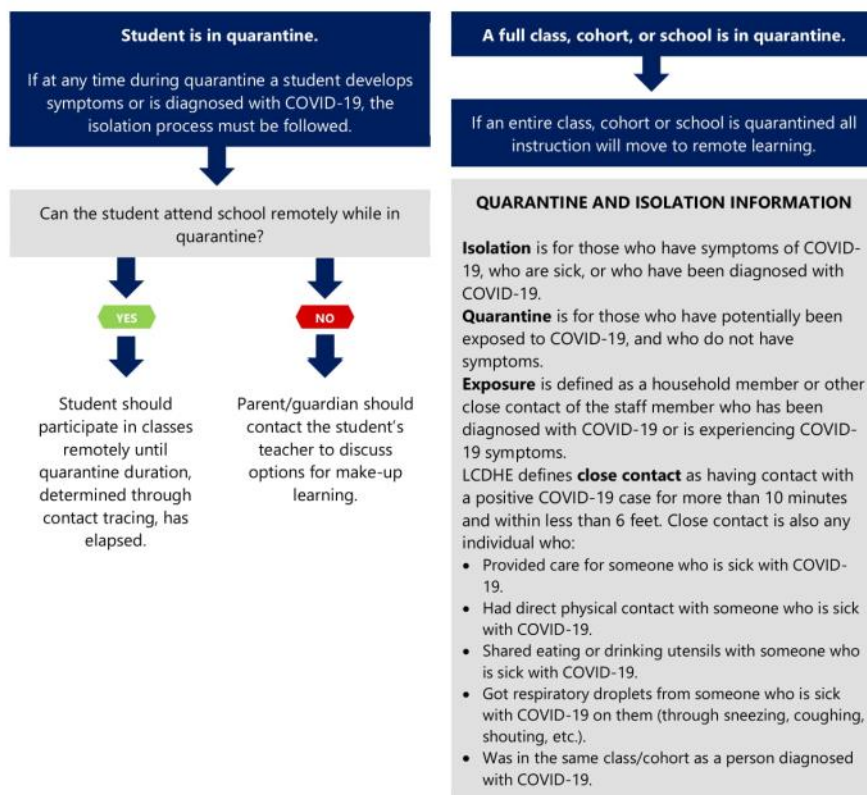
Student is in quarantine.

If at any time during quarantine a student develops symptoms or is diagnosed with COVID-19, the isolation process must be followed.

Can the student attend school remotely while in quarantine?

YES

NO

Student should participate in classes remotely until quarantine duration, determined through contact tracing, has elapsed.

Parent/guardian should contact the student's teacher to discuss options for make-up learning.

A full class, cohort, or school is in quarantine.

If an entire class, cohort or school is quarantined all instruction will move to remote learning.

QUARANTINE AND ISOLATION INFORMATION

**Isolation** is for those who have symptoms of COVID-19, who are sick, or who have been diagnosed with COVID-19.
**Quarantine** is for those who have potentially been exposed to COVID-19, and who do not have symptoms.
**Exposure** is defined as a household member or other close contact of the staff member who has been diagnosed with COVID-19 or is experiencing COVID-19 symptoms.
LCDHE defines **close contact** as having contact with a positive COVID-19 case for more than 10 minutes and within less than 6 feet. Close contact is also any individual who:
• Provided care for someone who is sick with COVID-19.
• Had direct physical contact with someone who is sick with COVID-19.
• Shared eating or drinking utensils with someone who is sick with COVID-19.
• Got respiratory droplets from someone who is sick with COVID-19 on them (through sneezing, coughing, shouting, etc.).
• Was in the same class/cohort as a person diagnosed with COVID-19.